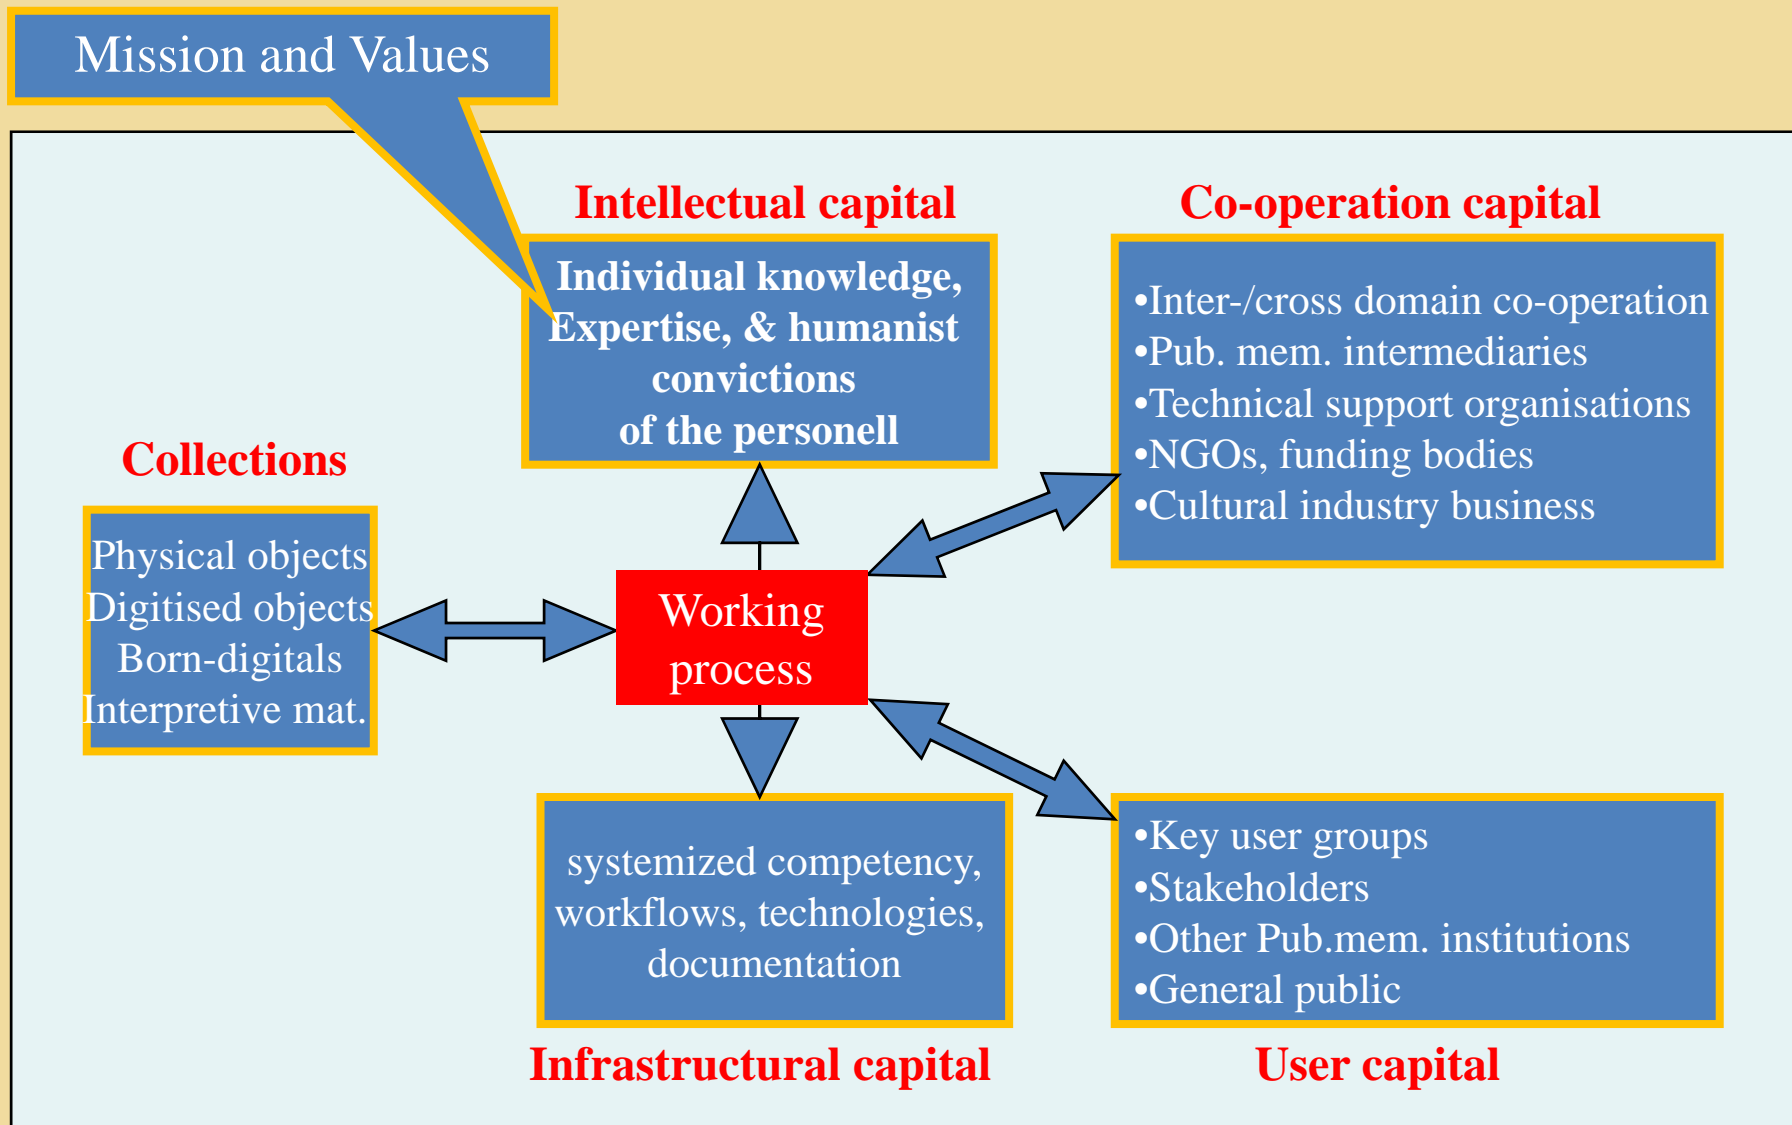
Mission and Values

Intellectual capital

Individual knowledge, Expertise, & humanist convictions of the personell

Co-operation capital

•Inter-/cross domain co-operation
•Pub. mem. intermediaries
•Technical support organisations
•NGOs, funding bodies
•Cultural industry business

Collections

Physical objects
Digitised objects
Born-digitals
Interpretive mat.

Working process

systemized competency, workflows, technologies, documentation

•Key user groups
•Stakeholders
•Other Pub.mem. institutions
•General public

Infrastructural capital

User capital